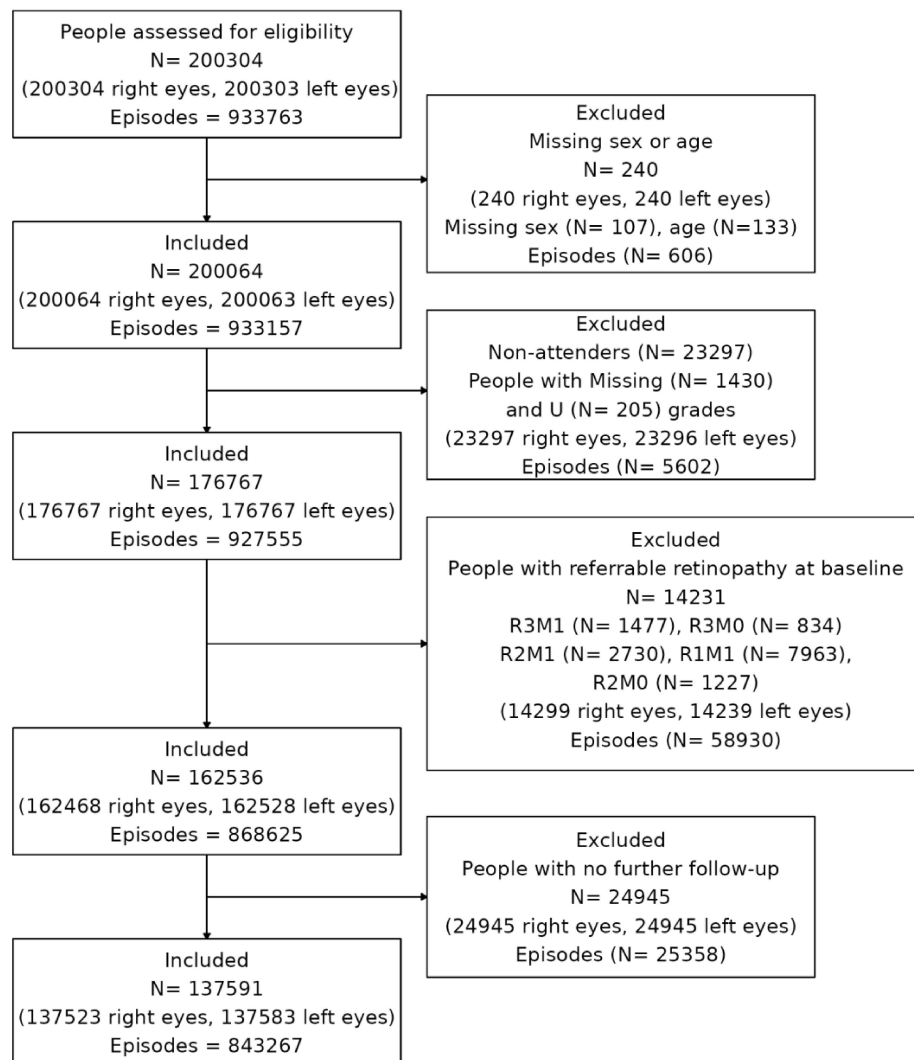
People assessed for eligibility
N= 200304
(200304 right eyes, 200303 left eyes)
Episodes = 933763

Excluded
Missing sex or age
N= 240
(240 right eyes, 240 left eyes)
Missing sex (N= 107), age (N=133)
Episodes (N= 606)

Included
N= 200064
(200064 right eyes, 200063 left eyes)
Episodes = 933157

Excluded
Non-attenders (N= 23297)
People with Missing (N= 1430)
and U (N= 205) grades
(23297 right eyes, 23296 left eyes)
Episodes (N= 5602)

Included
N= 176767
(176767 right eyes, 176767 left eyes)
Episodes = 927555

Excluded
People with referrable retinopathy at baseline
N= 14231
R3M1 (N= 1477), R3M0 (N= 834)
R2M1 (N= 2730), R1M1 (N= 7963),
R2M0 (N= 1227)
(14299 right eyes, 14239 left eyes)
Episodes (N= 58930)

Included
N= 162536
(162468 right eyes, 162528 left eyes)
Episodes = 868625

Excluded
People with no further follow-up
N= 24945
(24945 right eyes, 24945 left eyes)
Episodes (N= 25358)

Included
N= 137591
(137523 right eyes, 137583 left eyes)
Episodes = 843267